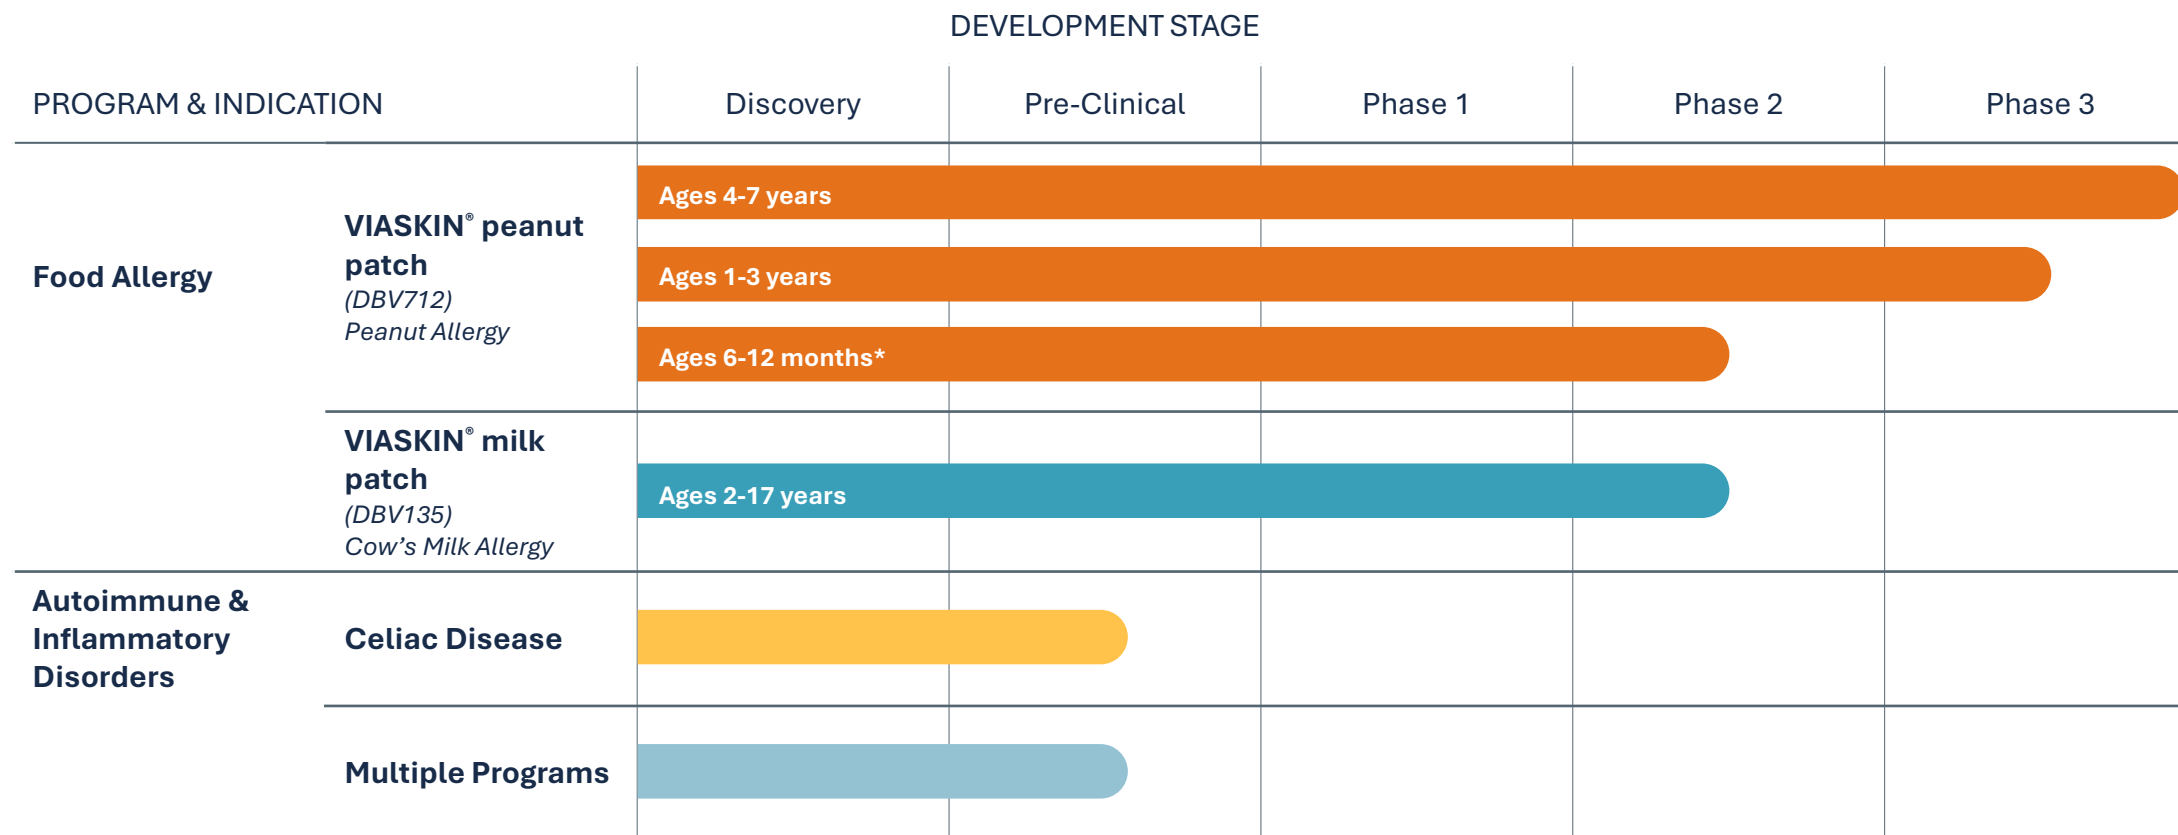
DEVELOPMENT STAGE

| PROGRAM & INDICATION | | Discovery | Pre-Clinical | Phase 1 | Phase 2 | Phase 3 |
|---|---|---|---|---|---|---|
| Food Allergy | VIASKIN® peanut patch (DBV712) Peanut Allergy | Ages 4-7 years | | | | |
| | | Ages 1-3 years | | | | |
| | | Ages 6-12 months* | | | | |
| | VIASKIN® milk patch (DBV135) Cow's Milk Allergy | Ages 2-17 years | | | | |
| Autoimmune & Inflammatory Disorders | Celiac Disease | | | | | |
| | Multiple Programs | | | | | |